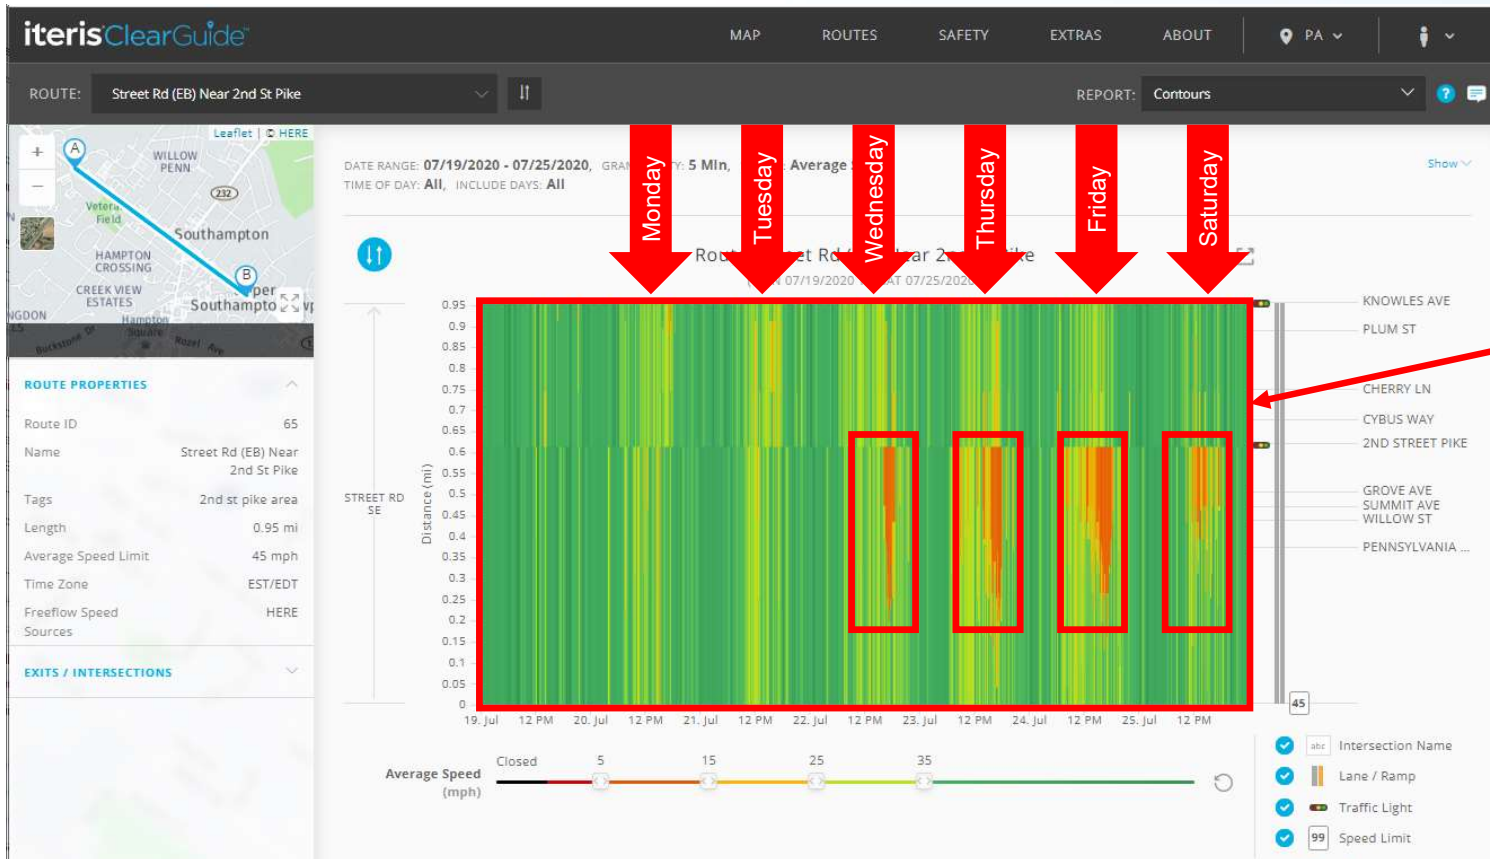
iterisClearGuide

MAP ROUTES SAFETY EXTRAS ABOUT PA

ROUTE: Street Rd (EB) Near 2nd St Pike

REPORT: Contours

Leaflet | © HERE

WILLOW PENN
232
Vetera Field
Southampton
HAMPTON CROSSING
CREEK VIEW ESTATES
NGDON
Hampton Square
Upper Southampton
Buckstone Dr
Rozel Ave

ROUTE PROPERTIES

Route ID 65
Name Street Rd (EB) Near 2nd St Pike
Tags 2nd st pike area
Length 0.95 mi
Average Speed Limit 45 mph
Time Zone EST/EDT
Freeflow Speed Sources HERE

EXITS / INTERSECTIONS

DATE RANGE: 07/19/2020 - 07/25/2020, GRAN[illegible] Y: 5 Min, Average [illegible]
TIME OF DAY: All, INCLUDE DAYS: All

Show

Monday Tuesday Wednesday Thursday Friday Saturday

Rou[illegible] et Rd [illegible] ear 2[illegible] ike
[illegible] 07/19/2020 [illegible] AT 07/25/2020

STREET RD SE

Distance (mi)

0.95 0.9 0.85 0.8 0.75 0.7 0.65 0.6 0.55 0.5 0.45 0.4 0.35 0.3 0.25 0.2 0.15 0.1 0.05 0

19. Jul 12 PM 20. Jul 12 PM 21. Jul 12 PM 22. Jul 12 PM 23. Jul 12 PM 24. Jul 12 PM 25. Jul 12 PM

KNOWLES AVE
PLUM ST
CHERRY LN
CYBUS WAY
2ND STREET PIKE
GROVE AVE
SUMMIT AVE
WILLOW ST
PENNSYLVANIA ...

45

Average Speed (mph)
Closed 5 15 25 35

abc Intersection Name
Lane / Ramp
Traffic Light
99 Speed Limit